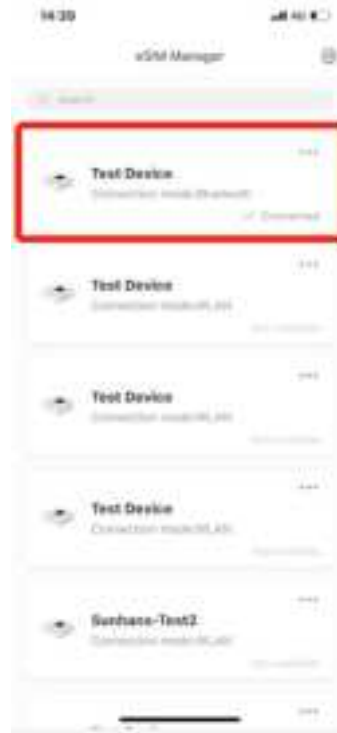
14:20

eSIM Manager

Search

Test Device
Connection mode:Bluetooth
Connected

Test Device
Connection mode:WLAN
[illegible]

Test Device
Connection mode:WLAN
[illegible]

Test Device
Connection mode:WLAN
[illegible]

Sunhase-Test2
Connection mode:WLAN
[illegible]